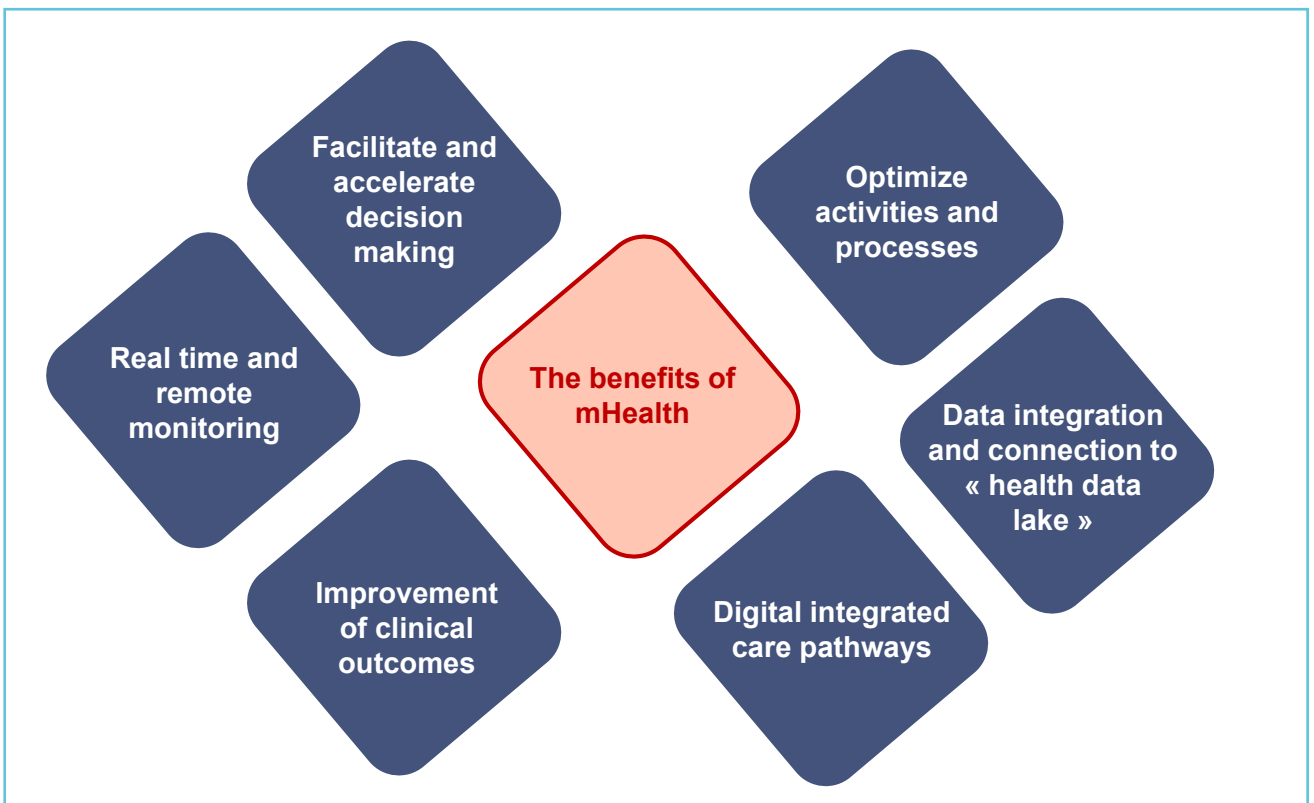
Facilitate and accelerate decision making

Optimize activities and processes

Real time and remote monitoring

The benefits of mHealth

Data integration and connection to « health data lake »

Improvement of clinical outcomes

Digital integrated care pathways